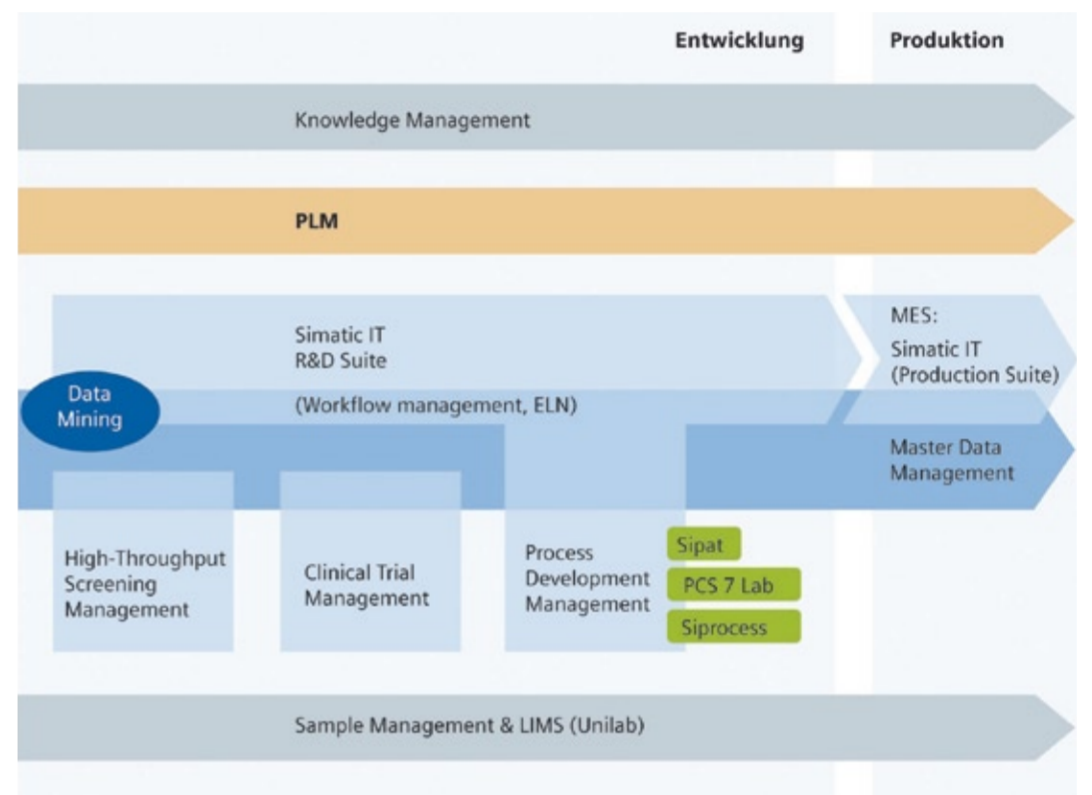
Entwicklung

Produktion

Knowledge Management

PLM

Simatic IT
R&D Suite

MES:
Simatic IT
(Production Suite)

Data Mining

(Workflow management, ELN)

Master Data Management

High-Throughput Screening Management

Clinical Trial Management

Process Development Management

Sipat

PCS 7 Lab

Siprocess

Sample Management & LIMS (Unilab)